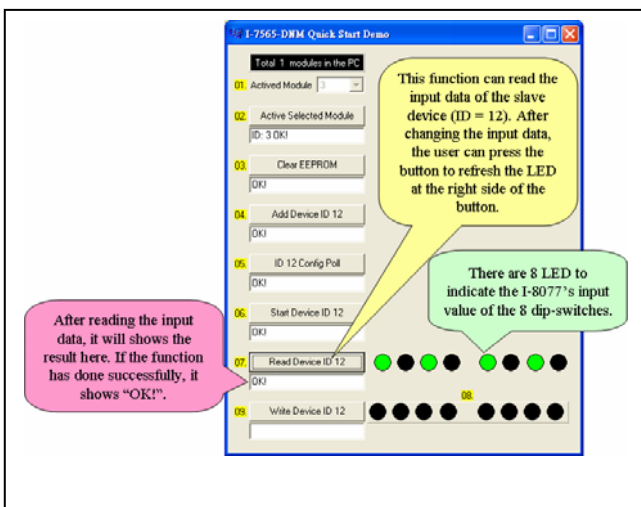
I-7565-DNM Quick Start Demo

Total 1 modules in the PC

01. Actived Module 3

02. Active Selected Module

ID: 3 OK!

03. Clear EEPROM

OK!

04. Add Device ID 12

OK!

05. ID 12 Config Poll

OK!

06. Start Device ID 12

OK!

07. Read Device ID 12

OK!

08.

09. Write Device ID 12

This function can read the input data of the slave device (ID = 12). After changing the input data, the user can press the button to refresh the LED at the right side of the button.

There are 8 LED to indicate the I-8077's input value of the 8 dip-switches.

After reading the input data, it will shows the result here. If the function has done successfully, it shows "OK!".